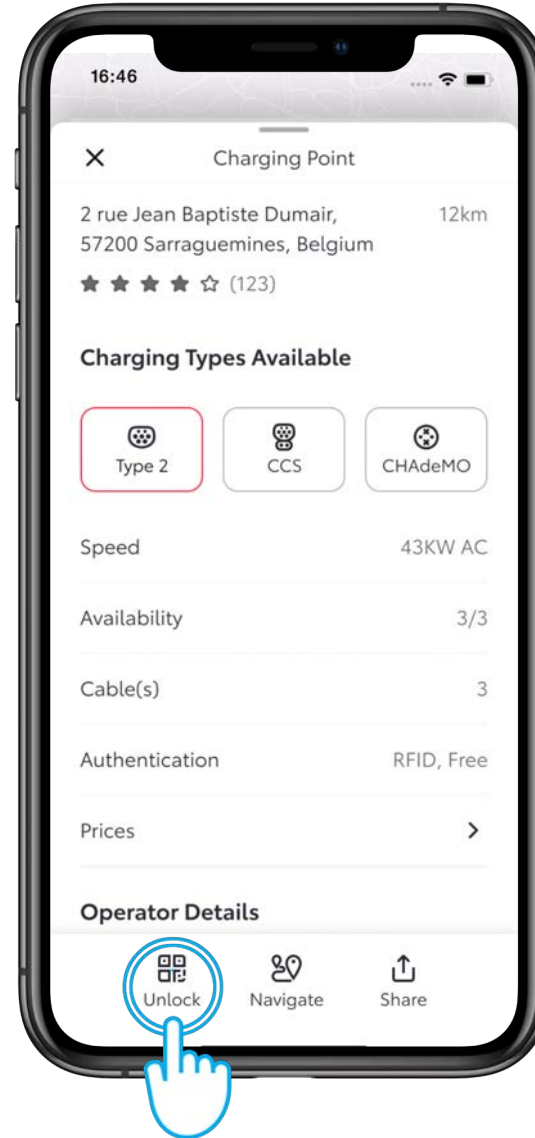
16:46

× Charging Point

2 rue Jean Baptiste Dumair, 57200 Sarraguemines, Belgium 12km

★★★★☆ (123)

Charging Types Available

Type 2
CCS
CHAdeMO

| Speed | 43KW AC |
|---|---|
| Availability | 3/3 |
| Cable(s) | 3 |
| Authentication | RFID, Free |
| Prices | > |

Operator Details

Unlock Navigate Share